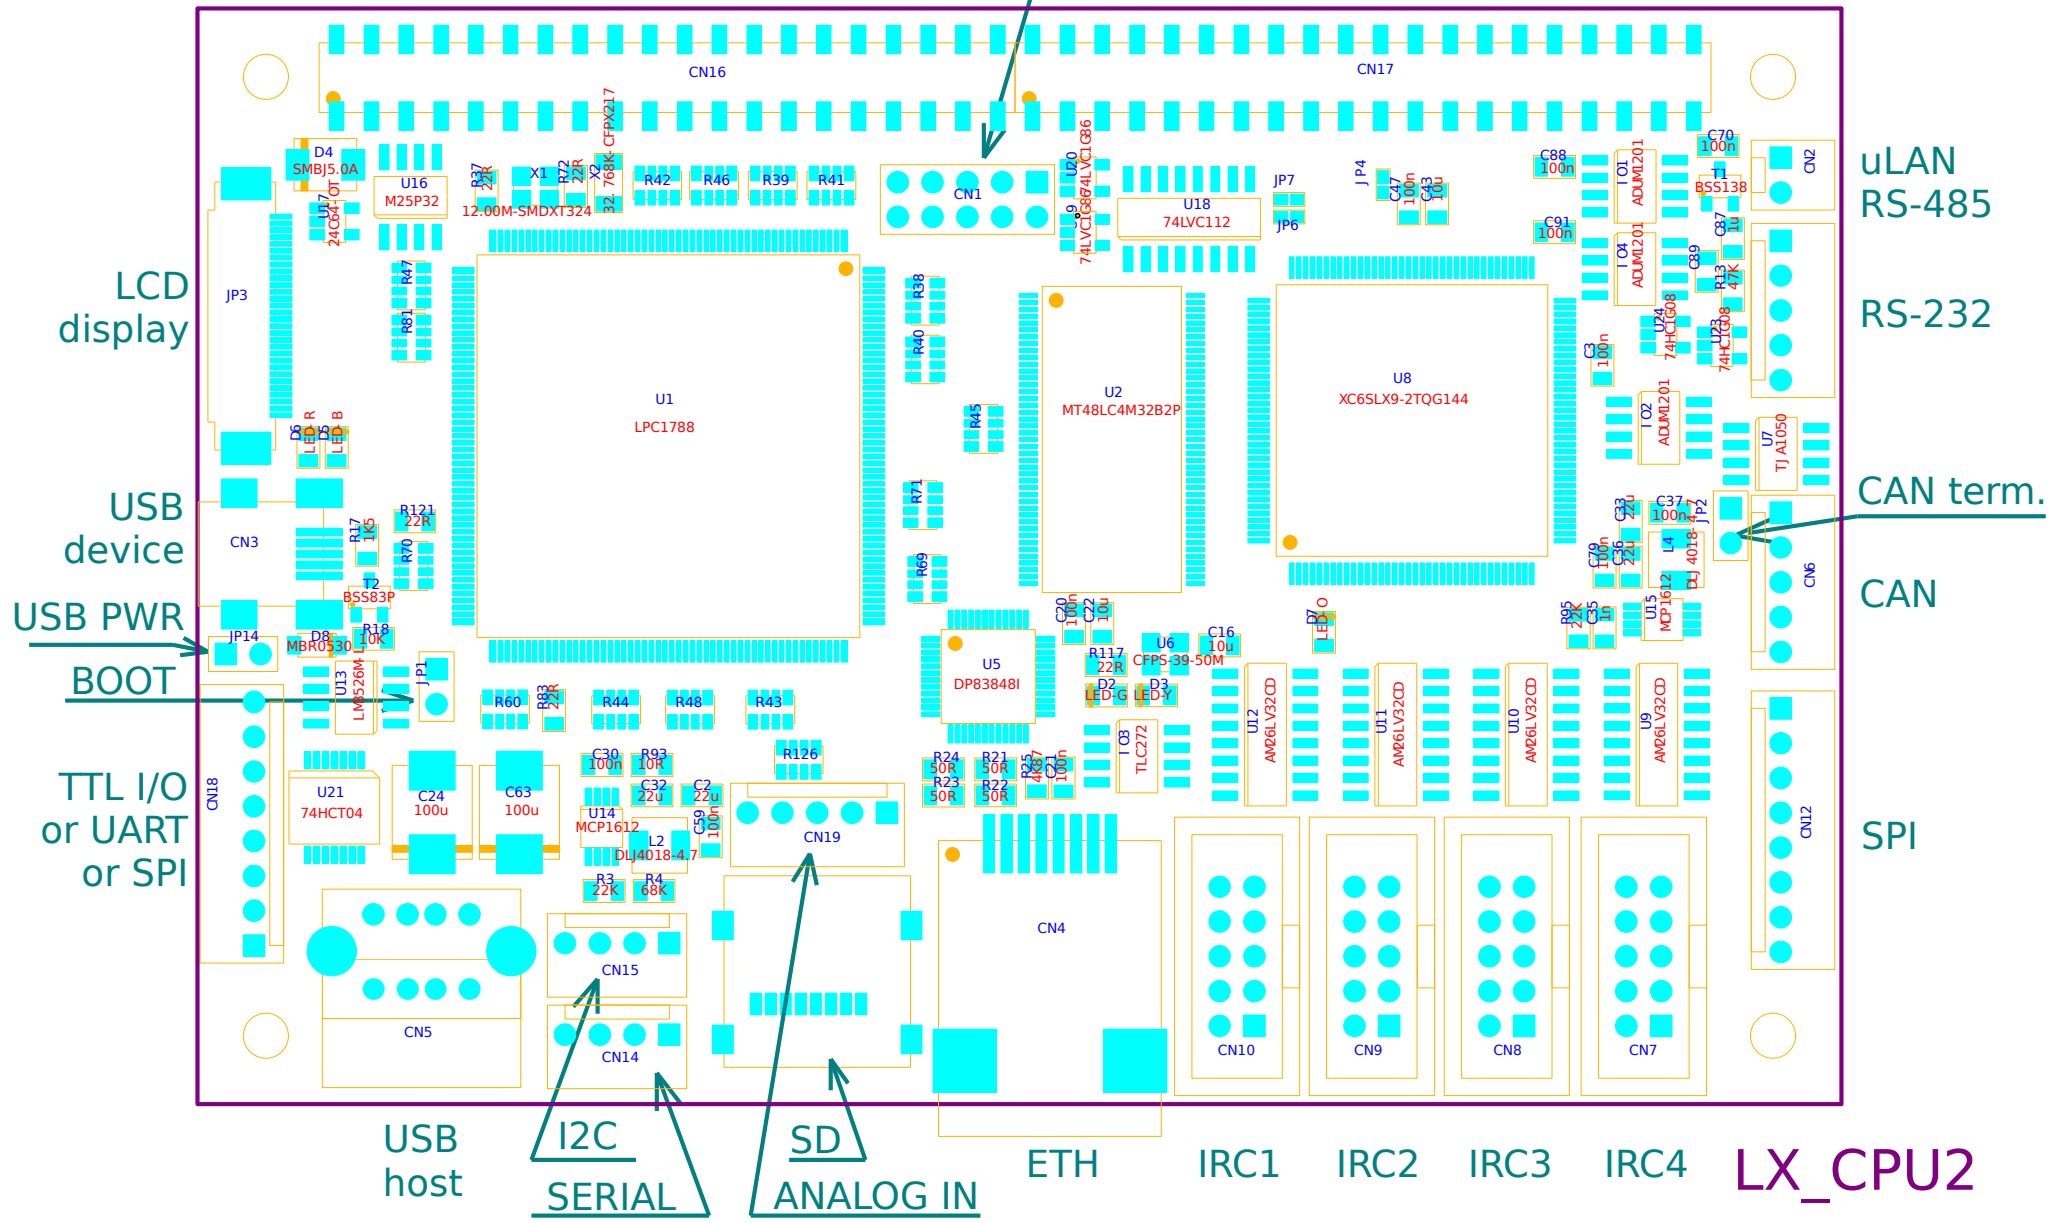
CN16
CN17
uLAN
RS-485
RS-232
LCD
display
USB
device
USB PWR
BOOT
TTL I/O
or UART
or SPI
CAN term.
CAN
SPI
D4
SMBJ5.0A
U16
M25P32
U17
24C64-OT
R37
22R
X1
12.00M-SMDXT324
R72
22R
X2
32.768K CFPX217
R42
R46
R39
R41
CN1
U20
74LVC1G86
U19
74LVC1G86
U18
74LVC112
JP7
JP6
JP4
C47
100n
C43
10u
C88
100n
C91
100n
IO1
ADUM1201
IO4
ADUM1201
C70
100n
T1
BSS138
C87
1u
C89
R13
47K
U24
74HC1G08
U23
74HC1G08
C3
100n
CN2
JP3
R47
R81
U1
LPC1788
R38
R40
R45
R71
R69
U2
MT48LC4M32B2P
U8
XC6SLX9-2TQG144
IO2
ADUM1201
U7
TJA1050
D6
LED-R
D5
LED-B
CN3
R17
1K5
R121
22R
R70
T2
BSS83P
JP14
D8
MBR0530
R18
10K
U13
LM2526M
JP1
C33
22u
C37
100n
JP2
C79
100n
C36
22u
L4
DLJ4018-4.7
U15
MCP1612
R95
22K
C35
1n
CN6
C20
100n
C22
10u
U5
DP83848I
R117
22R
U6
CFPS-39-50M
C16
10u
D7
LED-O
D2
LED-G
D3
LED-Y
R60
R83
22R
R44
R48
R43
U12
AM26LV32CD
U11
AM26LV32CD
U10
AM26LV32CD
U9
AM26LV32CD
CN18
U21
74HCT04
C24
100u
C63
100u
C30
100n
R93
10R
C32
22u
C2
22u
U14
MCP1612
C59
100n
L2
DLJ4018-4.7
R3
22K
R4
68K
R126
CN19
R24
50R
R23
50R
R21
50R
R22
50R
R27
4K87
C21
100n
IO3
TLC272
CN12
CN5
CN15
CN14
CN4
CN10
CN9
CN8
CN7
USB
host
I2C
SERIAL
SD
ANALOG IN
ETH
IRC1
IRC2
IRC3
IRC4
LX_CPU2